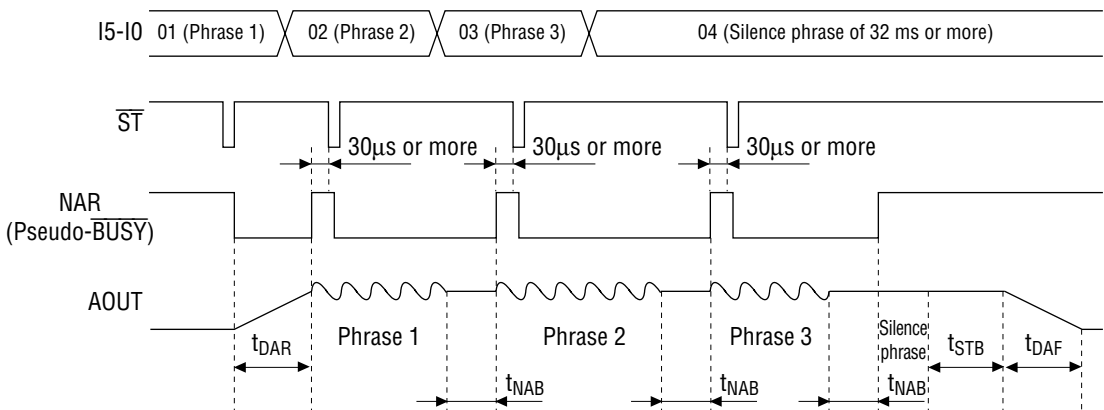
I5-I0 01 (Phrase 1) 02 (Phrase 2) 03 (Phrase 3) 04 (Silence phrase of 32 ms or more)

$\overline{ST}$

30μs or more 30μs or more 30μs or more

NAR
(Pseudo-$\overline{BUSY}$)

AOUT

$t_{DAR}$ Phrase 1 Phrase 2 Phrase 3 Silence phrase $t_{STB}$ $t_{DAF}$

$t_{NAB}$ $t_{NAB}$ $t_{NAB}$